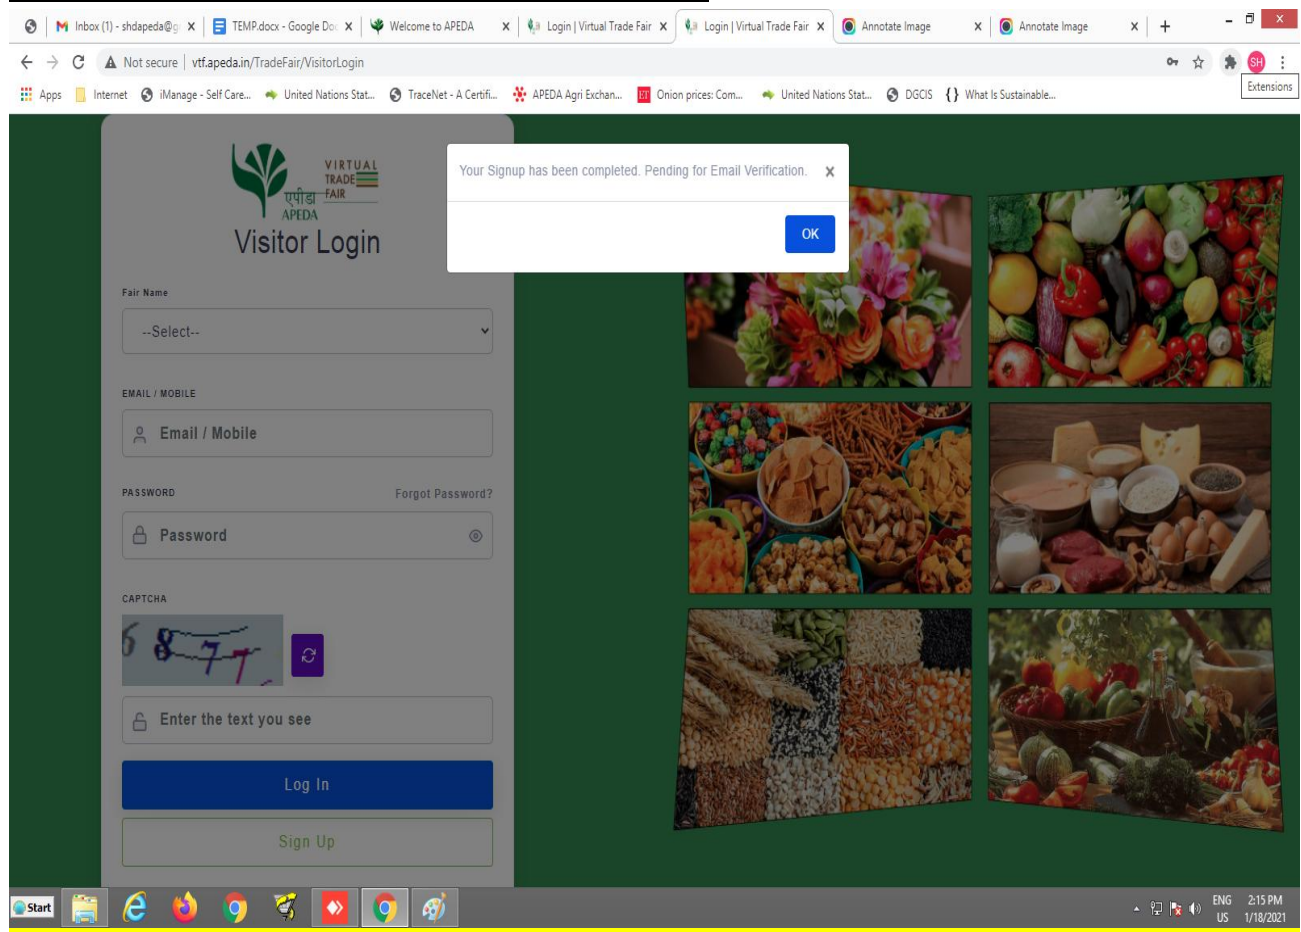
Inbox (1) - shdapeda@g ×
TEMP.docx - Google Do ×
Welcome to APEDA ×
Login | Virtual Trade Fair ×
Login | Virtual Trade Fair ×
Annotate Image ×
Annotate Image ×
+

Not secure | vtf.apeda.in/TradeFair/VisitorLogin

SH
Extensions

Apps
Internet
iManage - Self Care...
United Nations Stat...
TraceNet - A Certifi...
APEDA Agri Exchan...
Onion prices: Com...
United Nations Stat...
DGCIS
What Is Sustainable...

VIRTUAL TRADE FAIR
एपीडा
APEDA

Visitor Login

Fair Name
--Select--

EMAIL / MOBILE
Email / Mobile

PASSWORD
Forgot Password?
Password

CAPTCHA
6 877

Enter the text you see

Log In

Sign Up

Your Signup has been completed. Pending for Email Verification. ×

OK

Start

ENG US
2:15 PM
1/18/2021